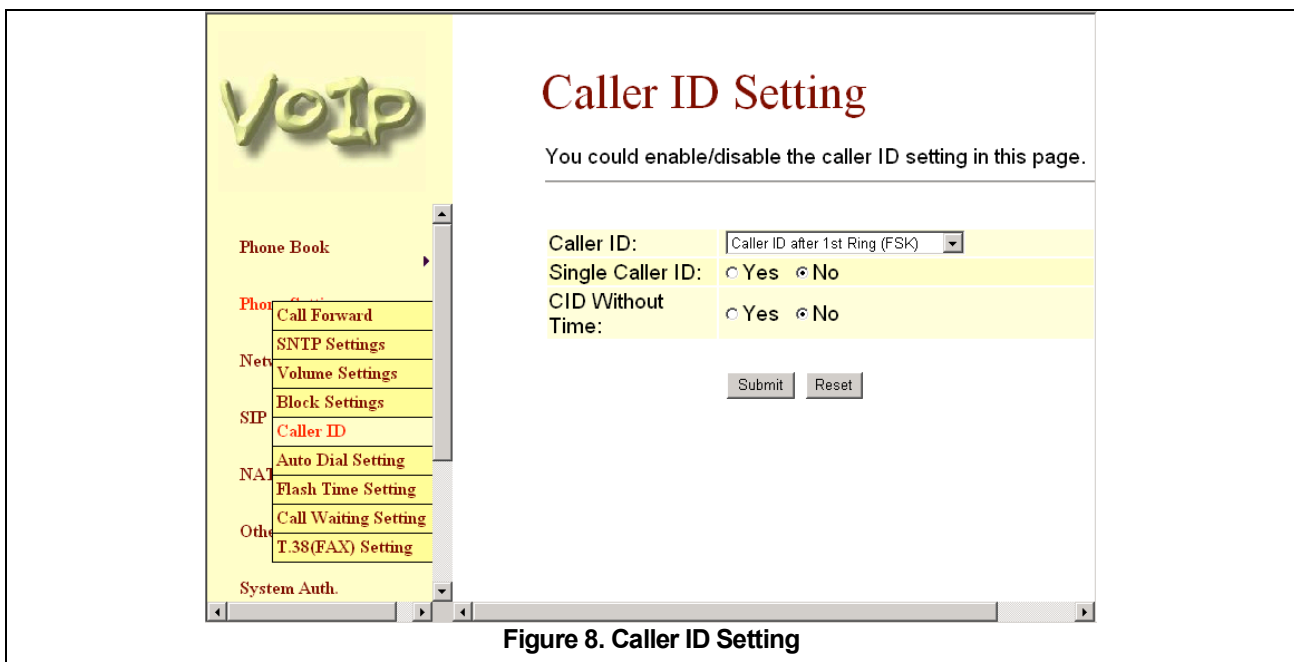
VoIP

Phone Book

Phon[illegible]

Call Forward
SNTP Settings
Volume Settings
Block Settings
Caller ID
Auto Dial Setting
Flash Time Setting
Call Waiting Setting
T.38(FAX) Setting

Netw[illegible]

SIP

NAT

Othe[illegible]

System Auth.

Caller ID Setting

You could enable/disable the caller ID setting in this page.

| | |
|---|---|
| Caller ID: | Caller ID after 1st Ring (FSK) |
| Single Caller ID: | ○ Yes ◉ No |
| CID Without Time: | ○ Yes ◉ No |

Submit Reset

Figure 8. Caller ID Setting